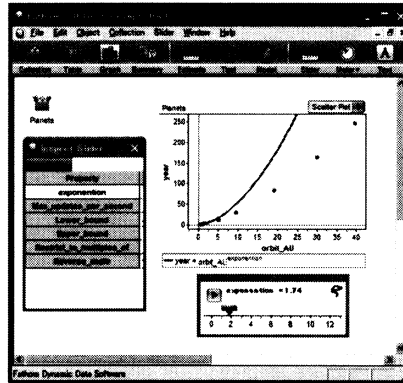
File Edit Object Collection Slider Window Help

Planets

Planets

Scatter Plot

250
200
150
100
50
0

year

0 5 10 15 20 25 30 35 40
orbit_AU

— year = orbit_AU$^{exponention}$

exponention

exponention = 1.74

0 2 4 6 8 10 12

Fathom Dynamic Data Software